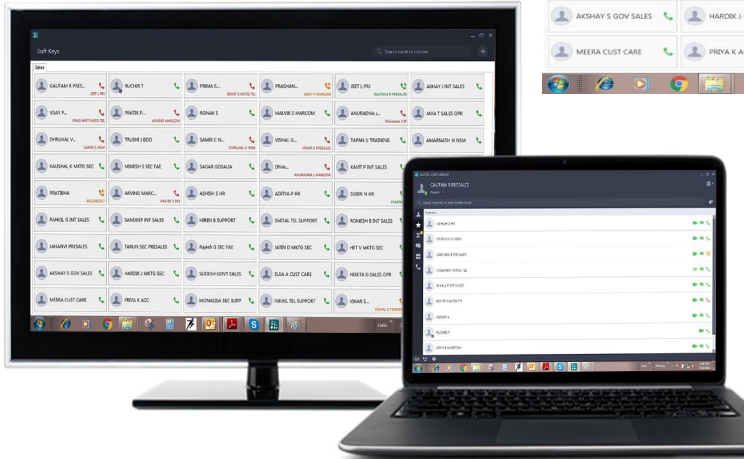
AKSHAY S GOV SALES
HARDIK J
MEERA CUST CARE
PRIYA K A

Soft Keys
Search name or number
Sales

| GAUTAM K PRES... | RUCHIR T | PRIMA S... | PRASHAN... | JEET S PRI | ABHAY J INT SALES |
|---|---|---|---|---|---|
| VIJAY P... | PRATIK P... | RONAK S | MALVIK S MARCOM | ANURADHA J... | JAYA T SALES OPR |
| DHRUVAL V... | TRUSHI J BDO | SAMIR C N... | VISHAL G... | TAPAN U TRAINEE | AMARNATH N NSM |
| KAUSHAL K INT SALES SEC | MINESH S SEC FAE | SAGAR GOSALIA | DHA... | KAVIT P INT SALES | ZAL... |
| PRATIBHA | ARVIND MAKC... | ASHISH S HR | ADITYA P HR | SUBIN N HR | |
| PARIOL G INT SALES | SANDEEP INT SALES | HIREN B SUPPORT | SHETAL TEL SUPPORT | ROMESH B INT SALES | |
| JAHANVI PRESALES | TARUN SEC PRESALES | Rajesh G SEC FAE | JATIN D MKTG SEC | HET V MKTG SEC | |
| AKSHAY S GOV SALES | HARDIK J MKTG SEC | SUDESH GOVT SALES | SUJA A CUST CARE | NIKETA G SALES OPR | |
| MEERA CUST CARE | PRIYA K ACC | MONALISA SEC SUPP | NIKHIL TEL SUPPORT | ISHAR S... | |

GAUTAM S PRESALES
Search